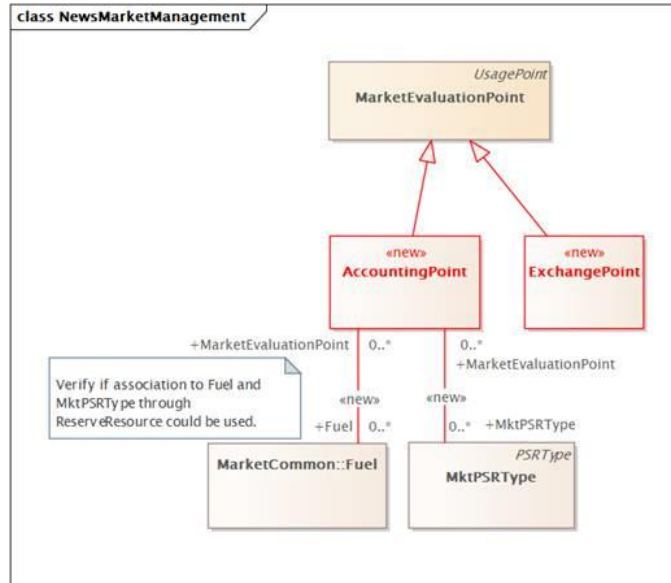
class NewsMarketManagement

UsagePoint
MarketEvaluationPoint

«new»
AccountingPoint

«new»
ExchangePoint

+MarketEvaluationPoint 0..*

0..*
+MarketEvaluationPoint

Verify if association to Fuel and MktPSRType through ReserveResource could be used.

«new»
+Fuel 0..*

«new»
0..* +MktPSRType

MarketCommon::Fuel

PSRType
MktPSRType